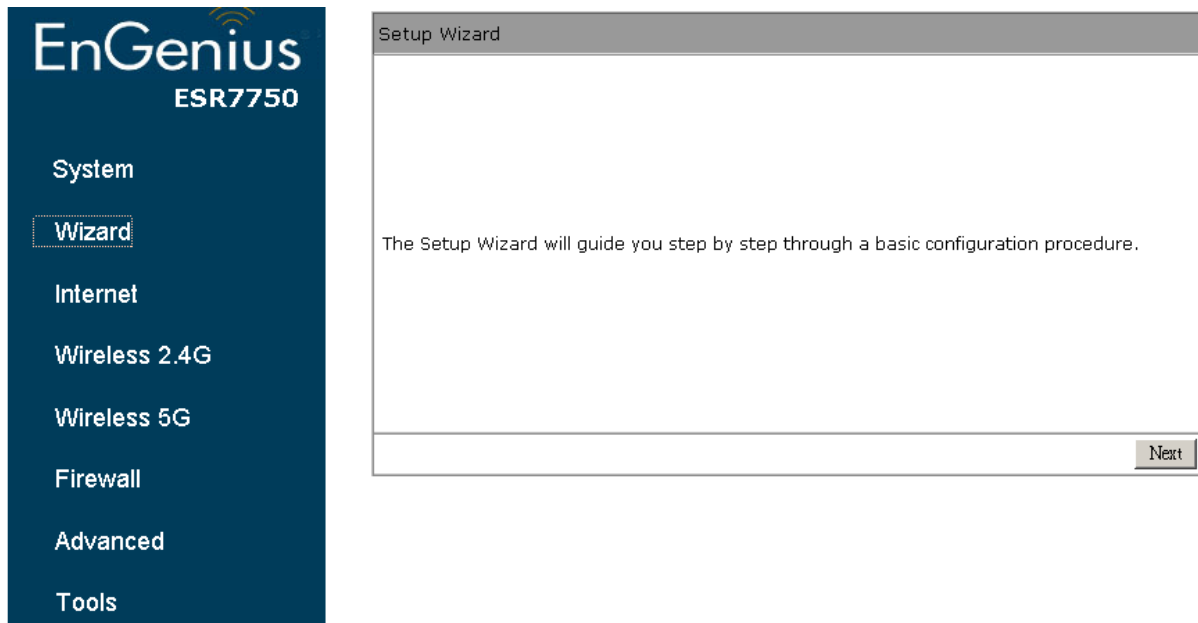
EnGenius
ESR7750

System

Wizard

Internet

Wireless 2.4G

Wireless 5G

Firewall

Advanced

Tools

Setup Wizard

The Setup Wizard will guide you step by step through a basic configuration procedure.

Next